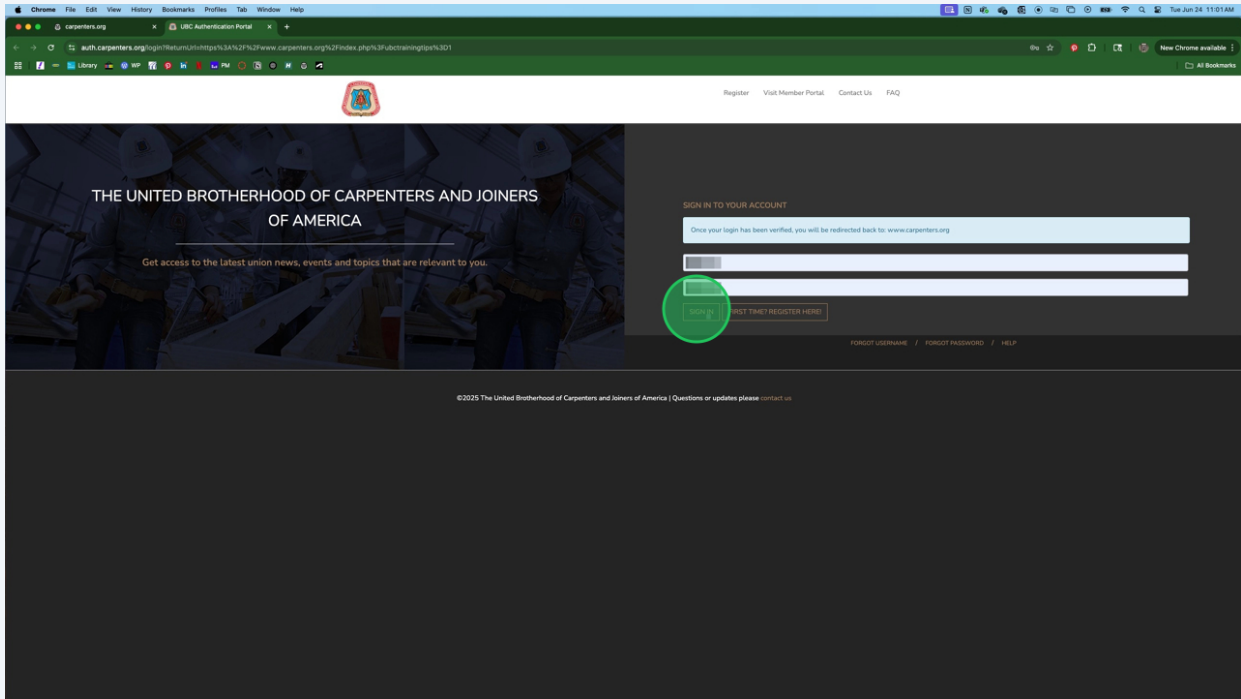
Chrome File Edit View History Bookmarks Profiles Tab Window Help

Tue Jun 24 11:01 AM

carpenters.org

UBC Authentication Portal

auth.carpenters.org/login?ReturnUrl=https%3A%2F%2Fwww.carpenters.org%2Findex.php%3Fubctrainingtips%3D1

New Chrome available

Library WP PM

All Bookmarks

Register Visit Member Portal Contact Us FAQ

THE UNITED BROTHERHOOD OF CARPENTERS AND JOINERS OF AMERICA

Get access to the latest union news, events and topics that are relevant to you.

SIGN IN TO YOUR ACCOUNT

Once your login has been verified, you will be redirected back to: www.carpenters.org

SIGN IN

FIRST TIME? REGISTER HERE!

FORGOT USERNAME / FORGOT PASSWORD / HELP

©2025 The United Brotherhood of Carpenters and Joiners of America | Questions or updates please contact us